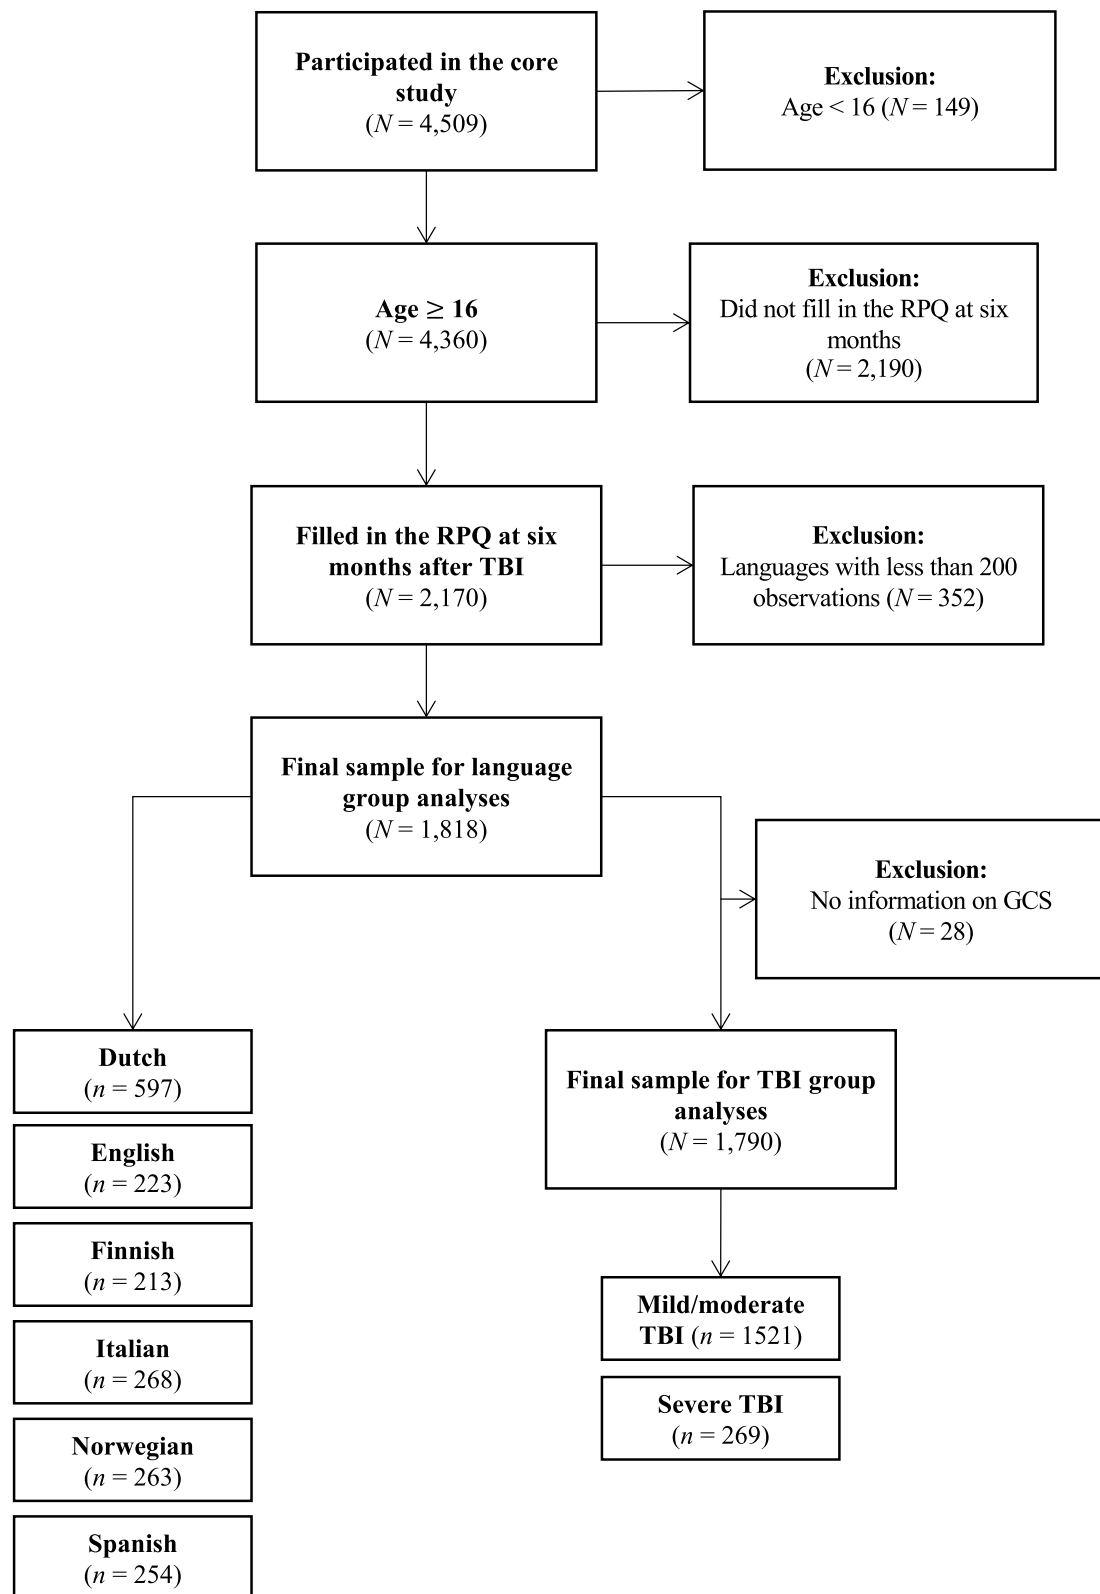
Participated in the core study
($N = 4,509$)

Exclusion:
Age < 16 ($N = 149$)

Age ≥ 16
($N = 4,360$)

Exclusion:
Did not fill in the RPQ at six months
($N = 2,190$)

Filled in the RPQ at six months after TBI
($N = 2,170$)

Exclusion:
Languages with less than 200 observations ($N = 352$)

Final sample for language group analyses
($N = 1,818$)

Exclusion:
No information on GCS
($N = 28$)

Dutch
($n = 597$)

English
($n = 223$)

Finnish
($n = 213$)

Italian
($n = 268$)

Norwegian
($n = 263$)

Spanish
($n = 254$)

Final sample for TBI group analyses
($N = 1,790$)

Mild/moderate TBI ($n = 1521$)

Severe TBI
($n = 269$)